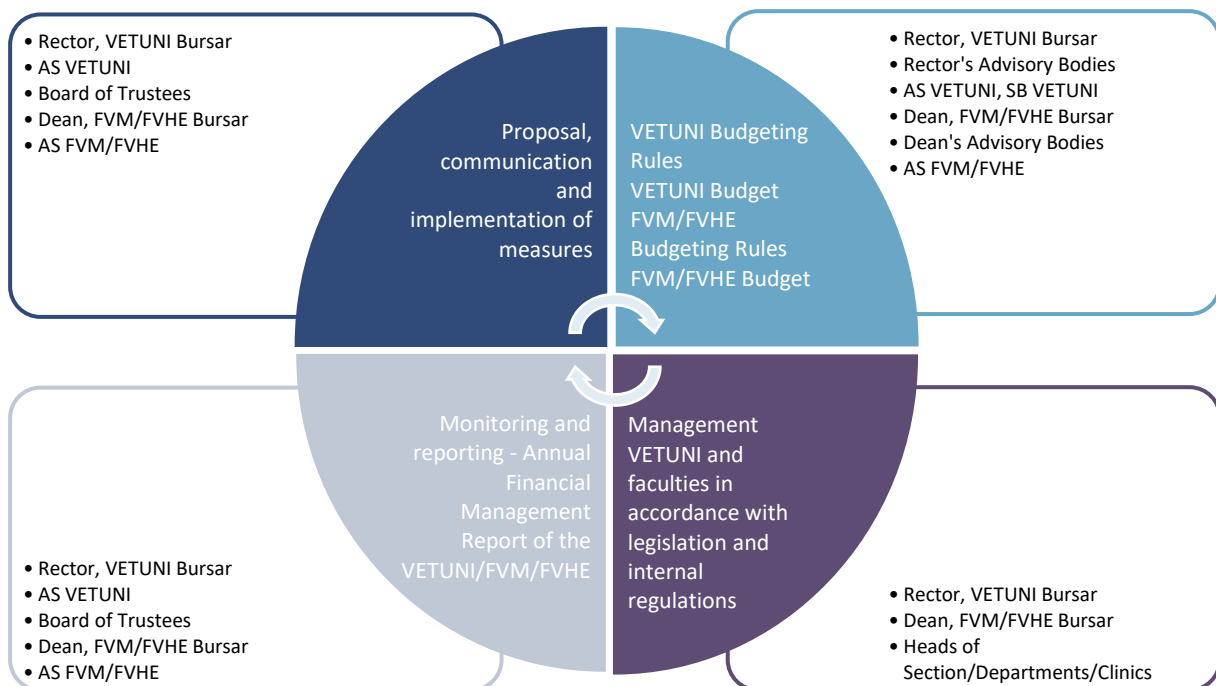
• Rector, VETUNI Bursar
• AS VETUNI
• Board of Trustees
• Dean, FVM/FVHE Bursar
• AS FVM/FVHE

Proposal, communication and implementation of measures

VETUNI Budgeting Rules
VETUNI Budget
FVM/FVHE Budgeting Rules
FVM/FVHE Budget

• Rector, VETUNI Bursar
• Rector's Advisory Bodies
• AS VETUNI, SB VETUNI
• Dean, FVM/FVHE Bursar
• Dean's Advisory Bodies
• AS FVM/FVHE

Monitoring and reporting - Annual Financial Management Report of the VETUNI/FVM/FVHE

Management VETUNI and faculties in accordance with legislation and internal regulations

• Rector, VETUNI Bursar
• AS VETUNI
• Board of Trustees
• Dean, FVM/FVHE Bursar
• AS FVM/FVHE

• Rector, VETUNI Bursar
• Dean, FVM/FVHE Bursar
• Heads of Section/Departments/Clinics